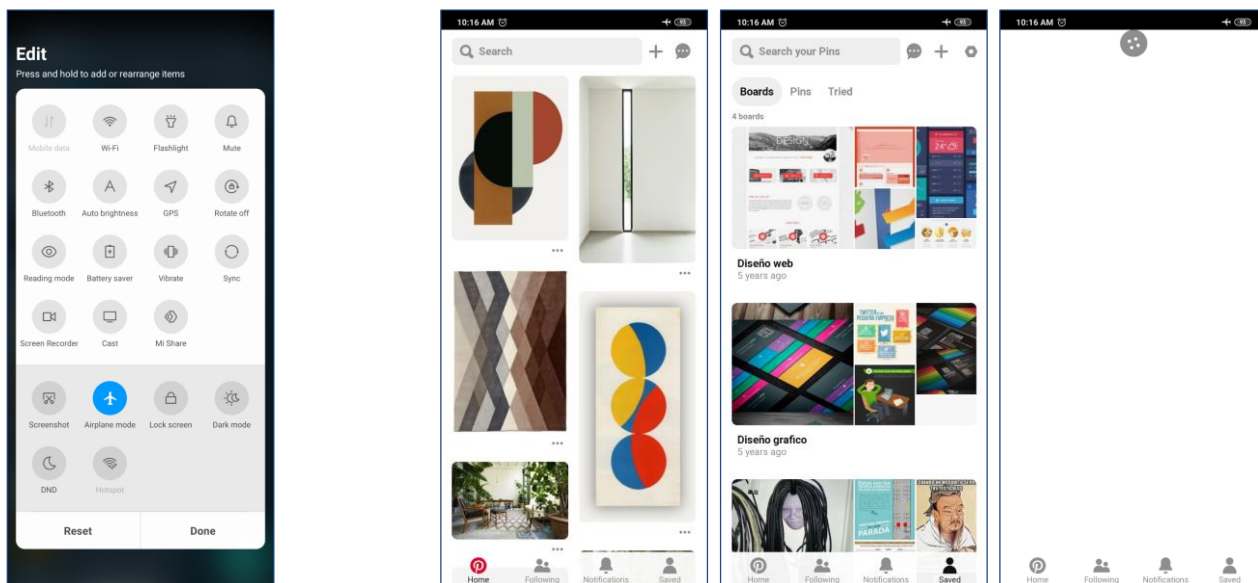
Edit
Press and hold to add or rearrange items

Mobile data
Wi-Fi
Flashlight
Mute
Bluetooth
Auto brightness
GPS
Rotate off
Reading mode
Battery saver
Vibrate
Sync
Screen Recorder
Cast
Mi Share
Screenshot
Airplane mode
Lock screen
Dark mode
DND
Hotspot

Reset
Done

10:16 AM
Search
Home
Following
Notifications
Saved

10:16 AM
Search your Pins
Boards
Pins
Tried
4 boards
Diseño web
5 years ago
Diseño grafico
5 years ago
Home
Following
Notifications
Saved

10:16 AM
Home
Following
Notifications
Saved